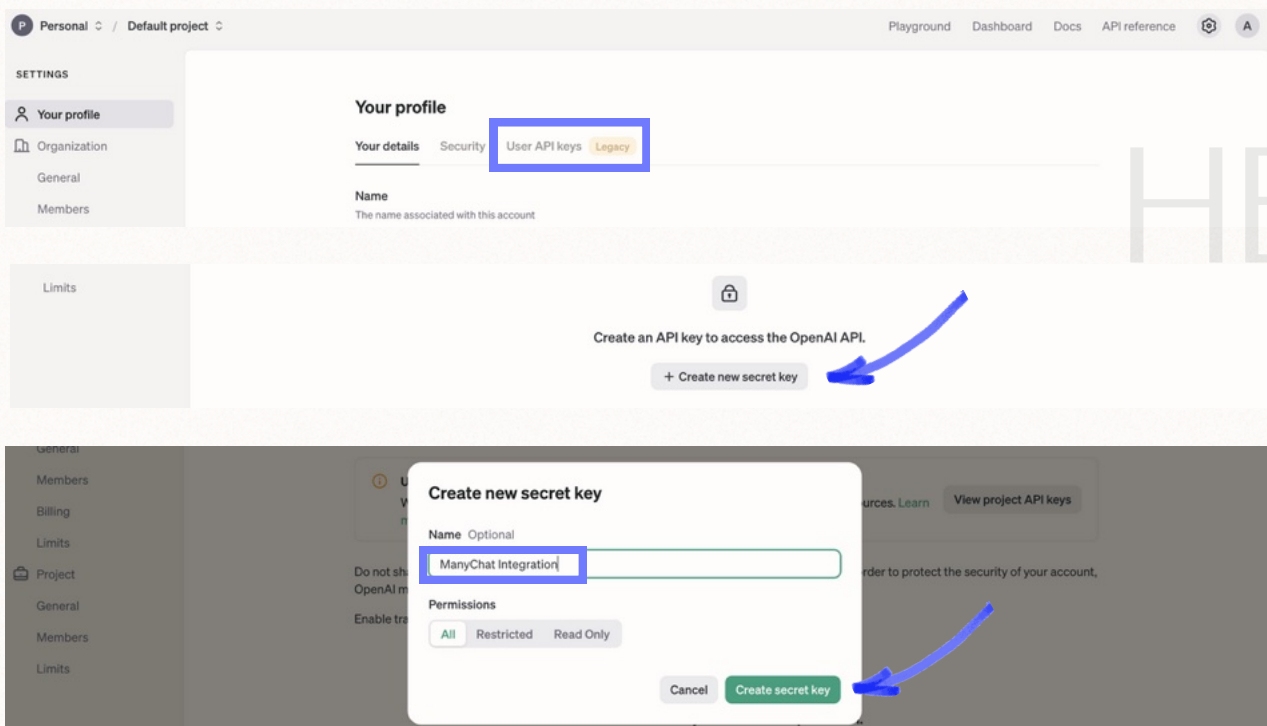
P Personal / Default project

Playground Dashboard Docs API reference A

SETTINGS

Your profile

Organization

General

Members

Your profile

Your details Security User API keys Legacy

Name

The name associated with this account

HE

Limits

Create an API key to access the OpenAI API.

+ Create new secret key

General

Members

Billing

Limits

Project

General

Members

Limits

U

W

m

urces. Learn

View project API keys

Do not sh

OpenAI m

Enable tra

order to protect the security of your account,

Create new secret key

Name Optional

ManyChat Integration

Permissions

All Restricted Read Only

Cancel Create secret key